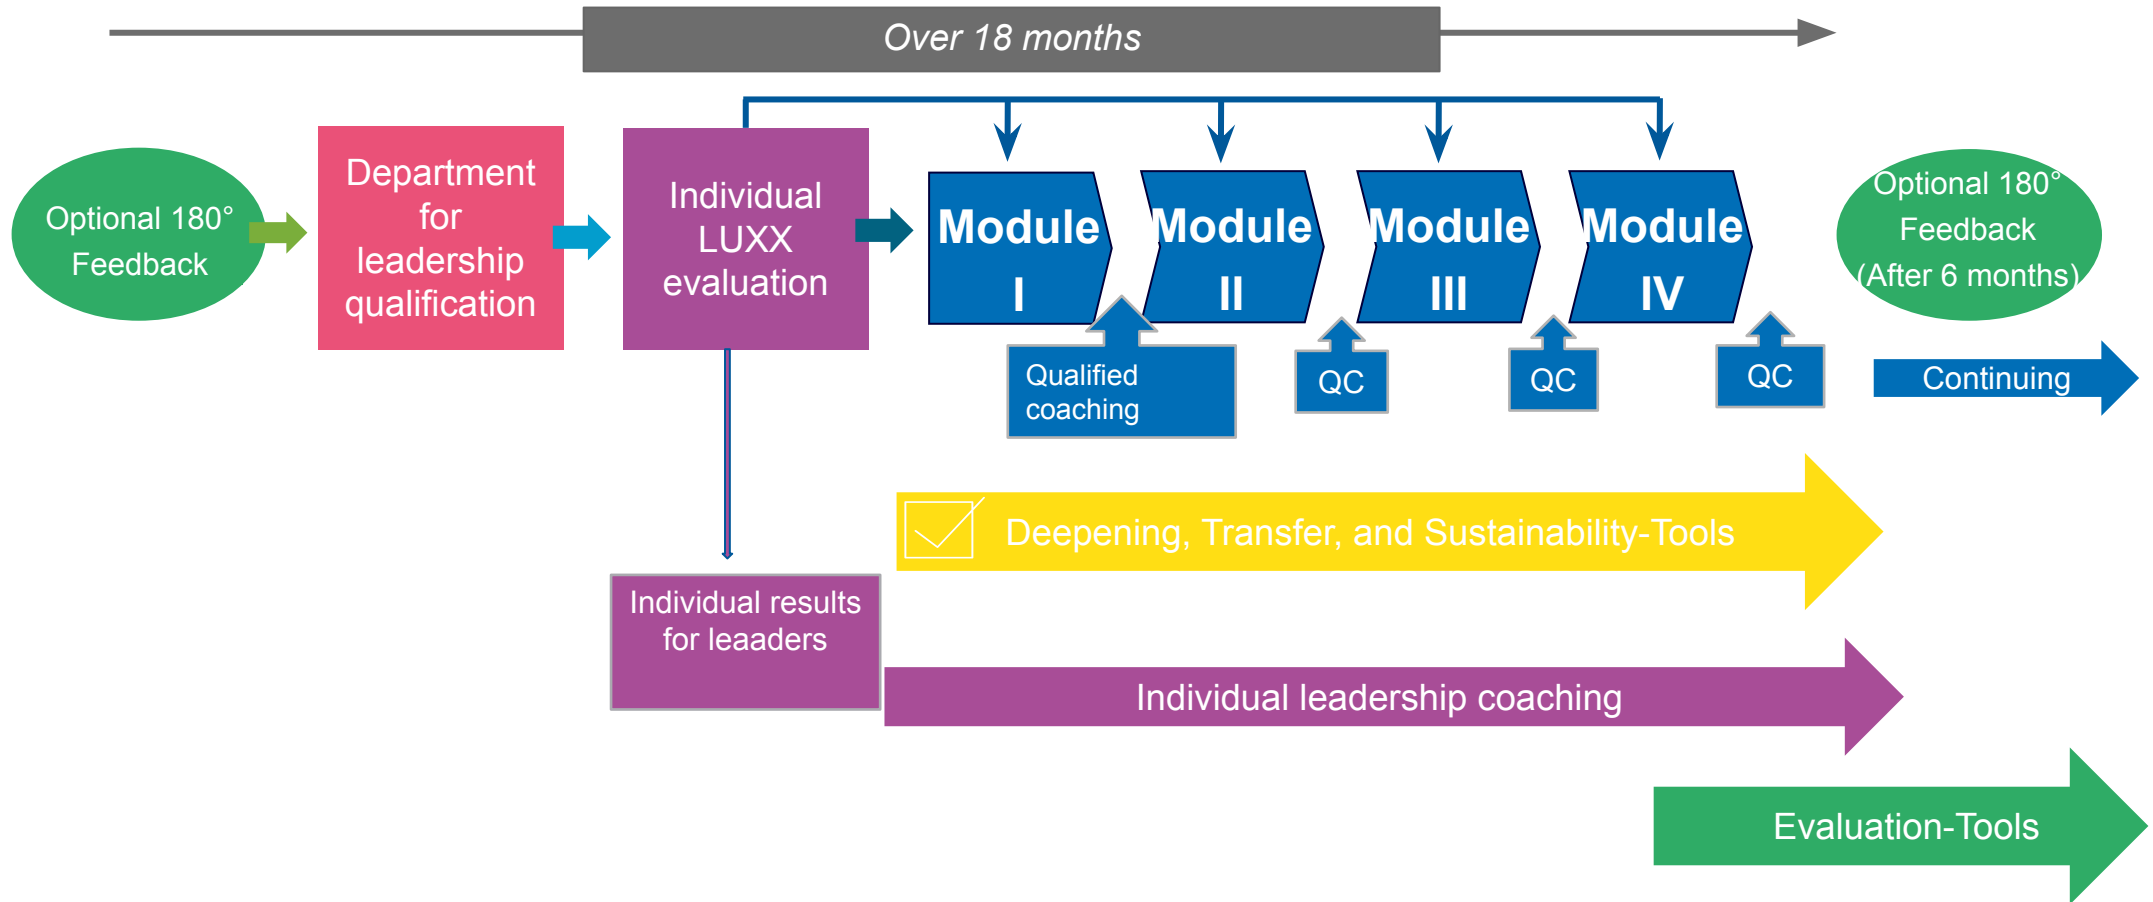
Over 18 months

Optional 180° Feedback

Department for leadership qualification

Individual LUXX evaluation

Module I

Module II

Module III

Module IV

Optional 180° Feedback (After 6 months)

Qualified coaching

QC

QC

QC

Continuing

Deepening, Transfer, and Sustainability-Tools

Individual results for leaaders

Individual leadership coaching

Evaluation-Tools